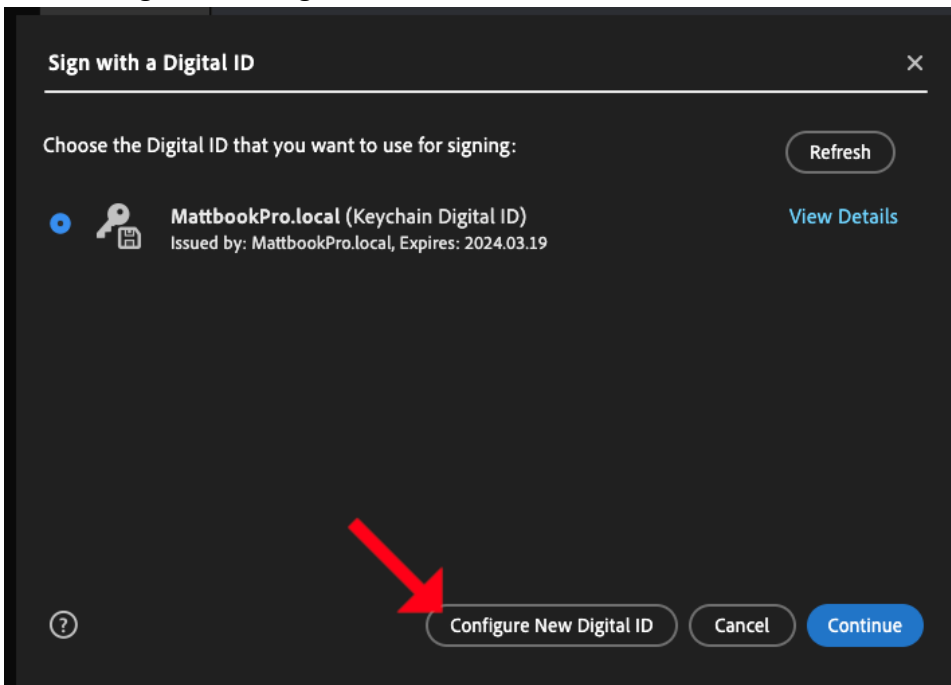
Sign with a Digital ID

×

Choose the Digital ID that you want to use for signing:

Refresh

MattbookPro.local (Keychain Digital ID)
Issued by: MattbookPro.local, Expires: 2024.03.19

View Details

?

Configure New Digital ID

Cancel

Continue